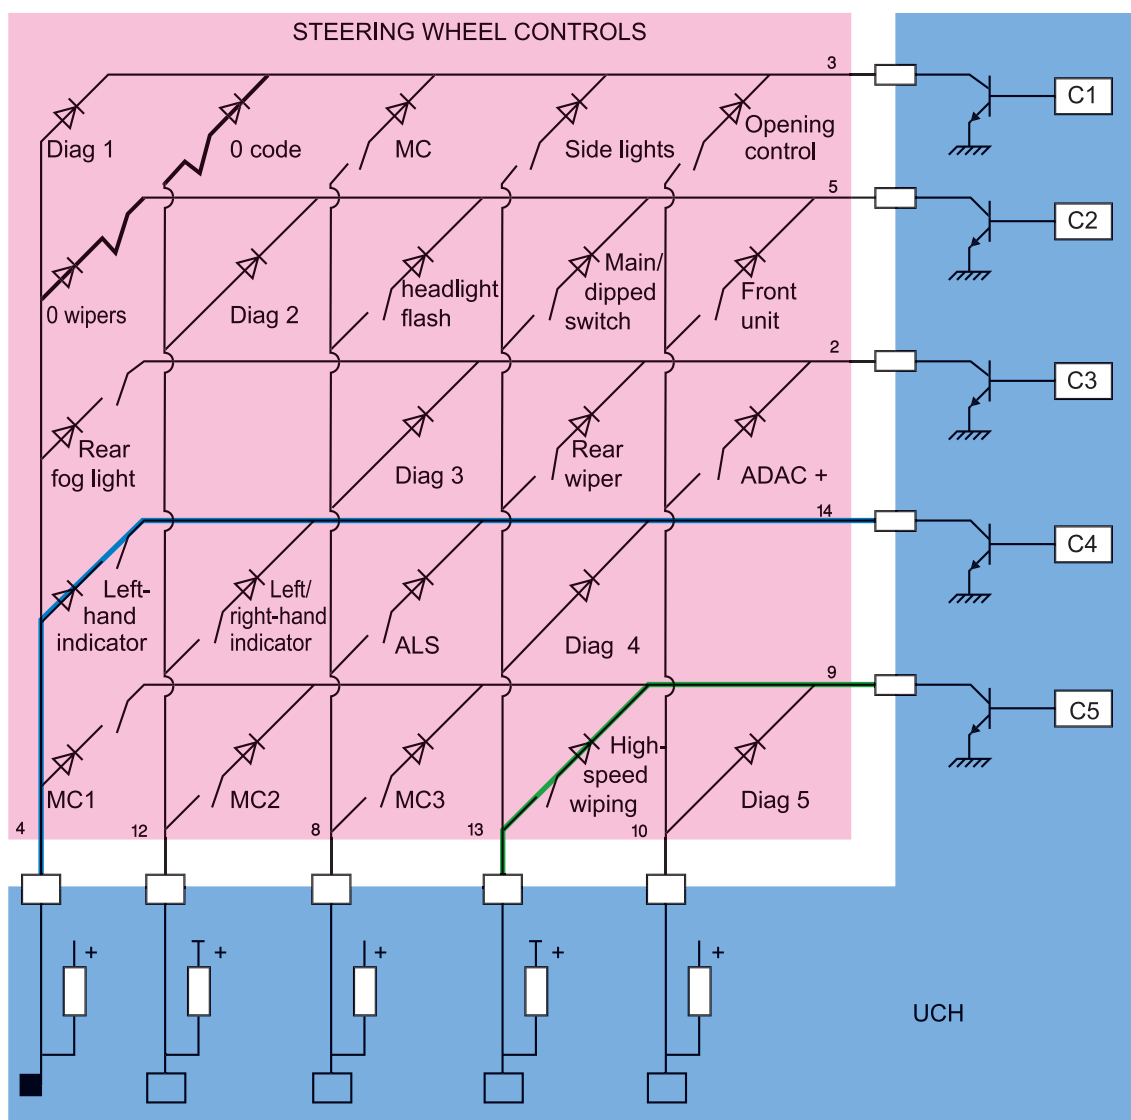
STEERING WHEEL CONTROLS

3
5
2
14
9

C1
C2
C3
C4
C5

Diag 1
0 code
MC
Side lights
Opening control

0 wipers
Diag 2
headlight flash
Main/ dipped switch
Front unit

Rear fog light
Diag 3
Rear wiper
ADAC +

Left-hand indicator
Left/ right-hand indicator
ALS
Diag 4

MC1
MC2
MC3
High-speed wiping
Diag 5

4
12
8
13
10

+
+
+
+
+

UCH